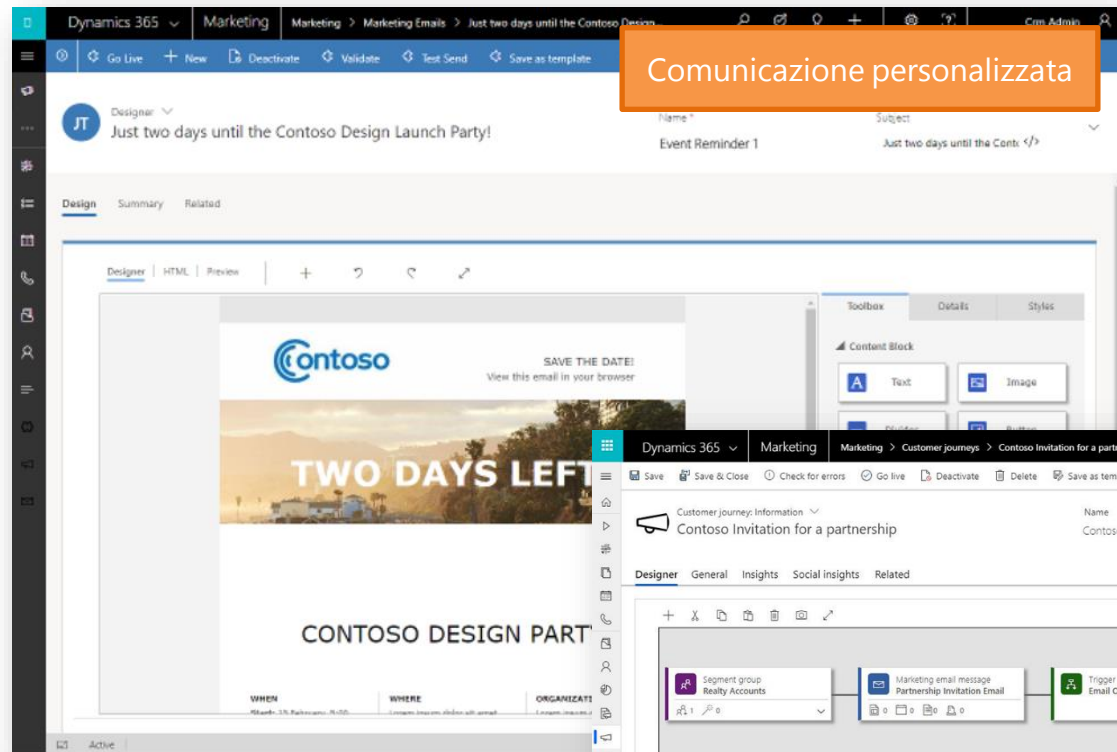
Dynamics 365 Marketing Marketing > Marketing Emails > Just two days until the Contoso Design...

Crm Admin

Go Live + New Deactivate Validate Test Send Save as template

Comunicazione personalizzata

JT Designer
Just two days until the Contoso Design Launch Party!

Name*
Event Reminder 1

Subject
Just two days until the Conto </>

Design Summary Related

Designer | HTML | Preview

Toolbox Details Styles

Content Block

Text Image

Divider Button

Contoso

SAVE THE DATE!
View this email in your browser

TWO DAYS LEFT

CONTOSO DESIGN PART

WHEN WHERE ORGANIZAT

Active

Dynamics 365 Marketing Marketing > Customer journeys > Contoso Invitation for a partn

Save Save & Close Check for errors Go live Deactivate Delete Save as tem

Customer journey: Information
Contoso Invitation for a partnership

Name
Contos

Designer General Insights Social insights Related

Segment group
Realty Accounts
1 0

Marketing email message
Partnership Invitation Email
0 0 0 0

Trigger
Email C